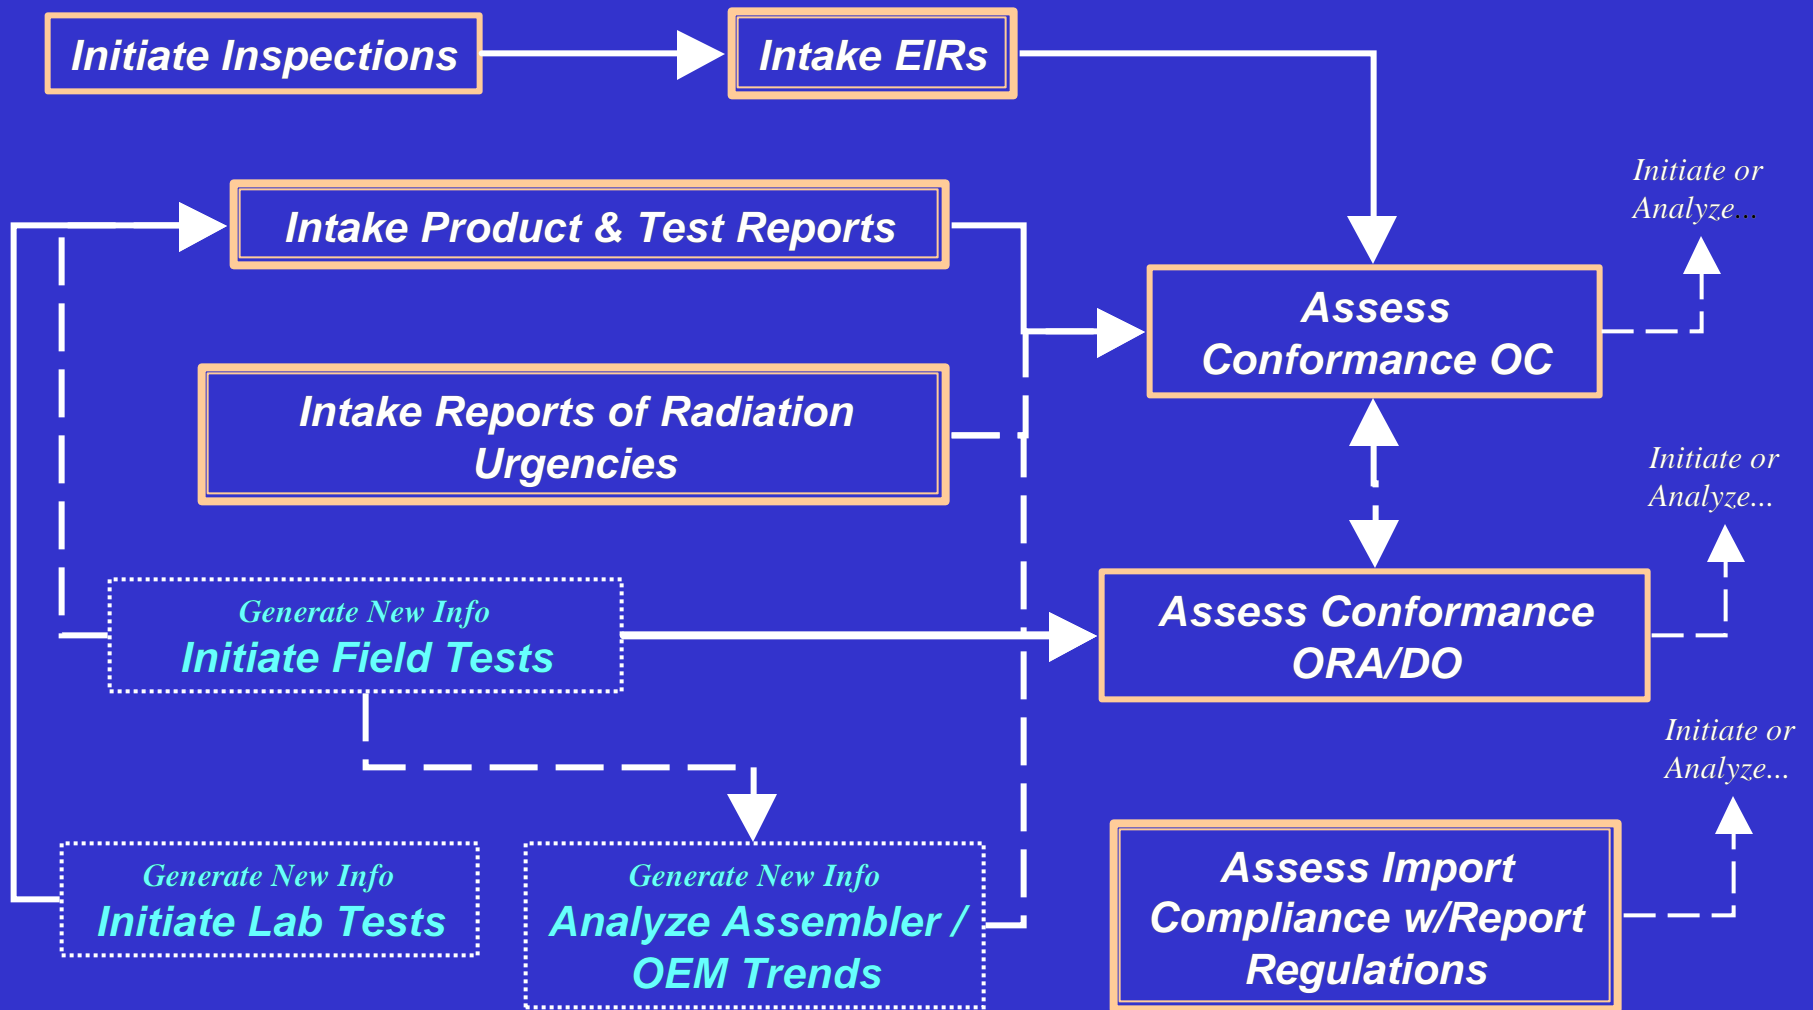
Initiate Inspections

Intake EIRs

Initiate or Analyze...

Intake Product & Test Reports

Assess Conformance OC

Intake Reports of Radiation Urgencies

Initiate or Analyze...

Generate New Info
Initiate Field Tests

Assess Conformance ORA/DO

Initiate or Analyze...

Generate New Info
Initiate Lab Tests

Generate New Info
Analyze Assembler / OEM Trends

Assess Import Compliance w/Report Regulations